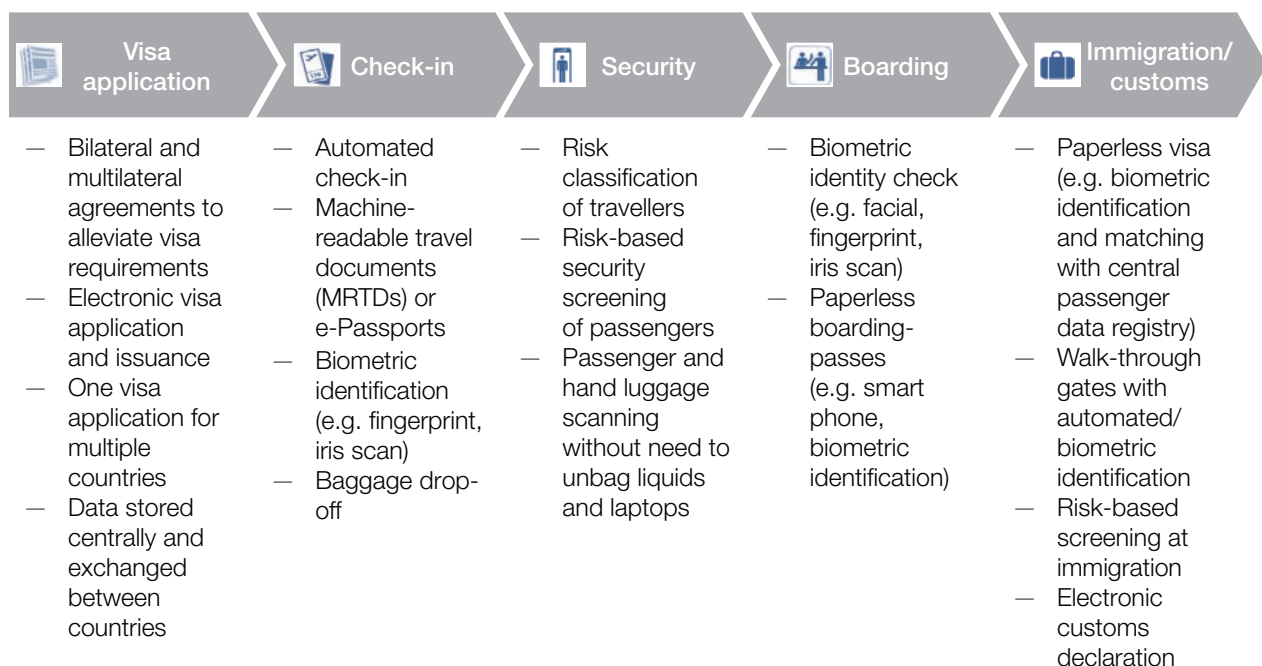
Visa application

— Bilateral and multilateral agreements to alleviate visa requirements
— Electronic visa application and issuance
— One visa application for multiple countries
— Data stored centrally and exchanged between countries

Check-in

— Automated check-in
— Machine-readable travel documents (MRTDs) or e-Passports
— Biometric identification (e.g. fingerprint, iris scan)
— Baggage drop-off

Security

— Risk classification of travellers
— Risk-based security screening of passengers
— Passenger and hand luggage scanning without need to unbag liquids and laptops

Boarding

— Biometric identity check (e.g. facial, fingerprint, iris scan)
— Paperless boarding-passes (e.g. smart phone, biometric identification)

Immigration/ customs

— Paperless visa (e.g. biometric identification and matching with central passenger data registry)
— Walk-through gates with automated/ biometric identification
— Risk-based screening at immigration
— Electronic customs declaration